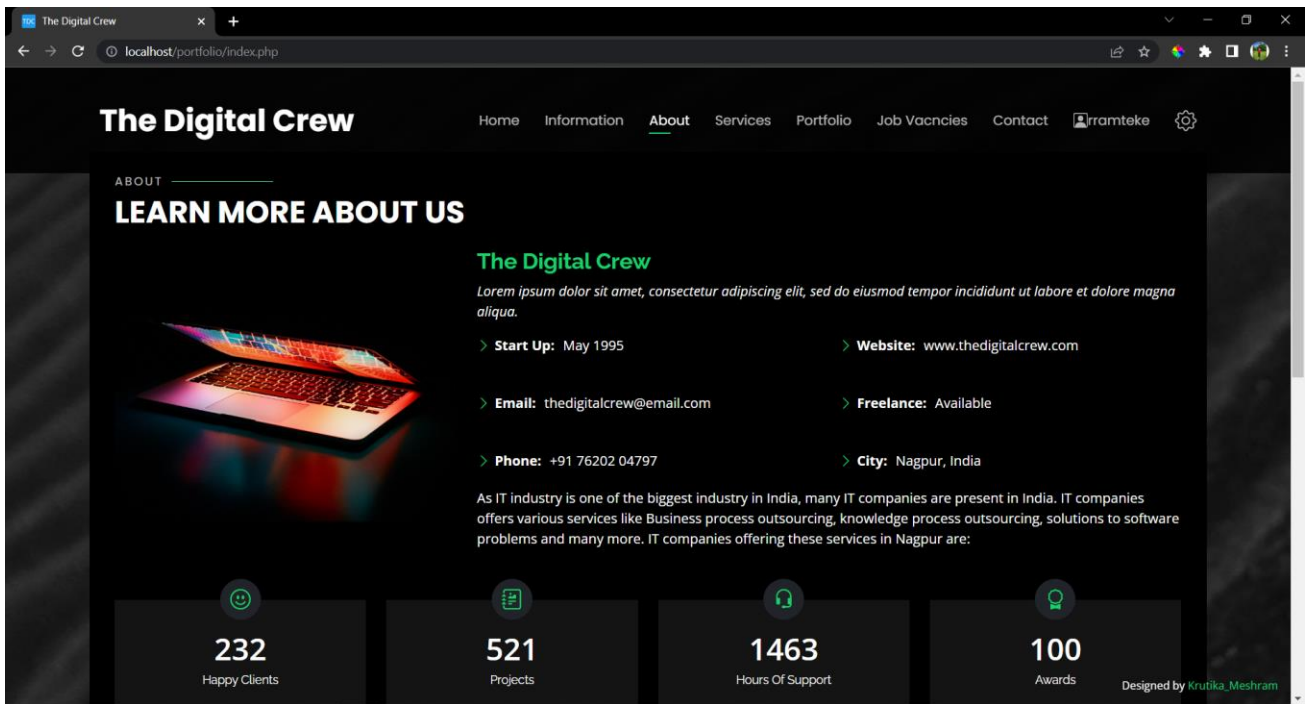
TDC The Digital Crew × +

localhost/portfolio/index.php

The Digital Crew

Home Information About Services Portfolio Job Vacncies Contact rramteke

ABOUT

LEARN MORE ABOUT US

The Digital Crew

Lorem ipsum dolor sit amet, consectetur adipiscing elit, sed do eiusmod tempor incididunt ut labore et dolore magna aliqua.

Start Up: May 1995

Website: www.thedigitalcrew.com

Email: thedigitalcrew@email.com

Freelance: Available

Phone: +91 76202 04797

City: Nagpur, India

As IT industry is one of the biggest industry in India, many IT companies are present in India. IT companies offers various services like Business process outsourcing, knowledge process outsourcing, solutions to software problems and many more. IT companies offering these services in Nagpur are:

232
Happy Clients

521
Projects

1463
Hours Of Support

100
Awards

Designed by Krutika_Meshram